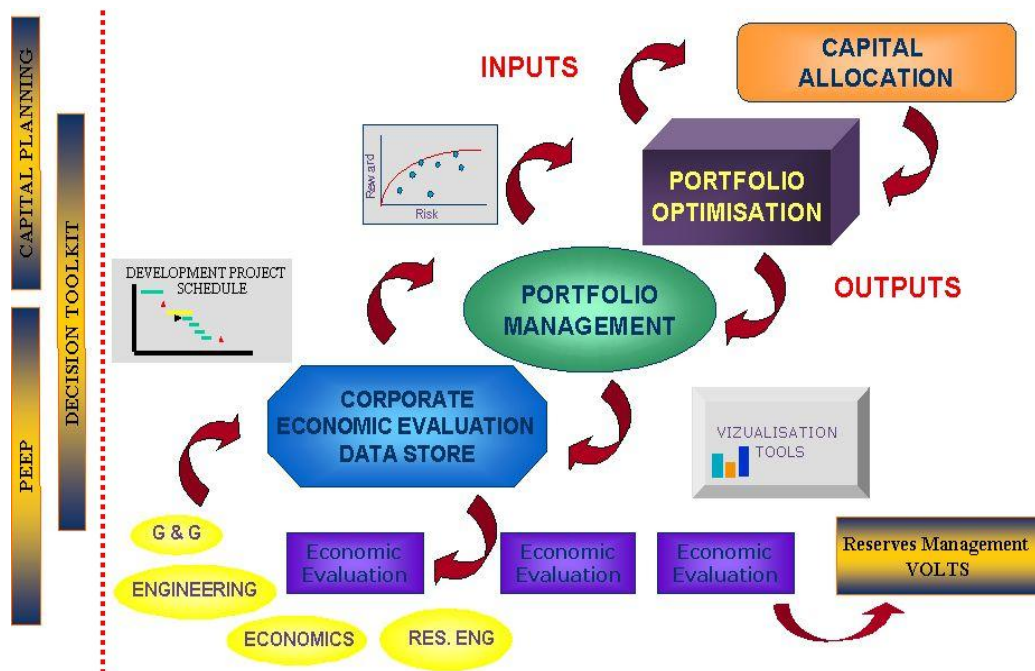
CAPITAL PLANNING

DECISION TOOLKIT

PEEP

INPUTS

CAPITAL ALLOCATION

Reward

Risk

PORTFOLIO OPTIMISATION

OUTPUTS

DEVELOPMENT PROJECT SCHEDULE

PORTFOLIO MANAGEMENT

CORPORATE ECONOMIC EVALUATION DATA STORE

VIZUALISATION TOOLS

G & G

ENGINEERING

ECONOMICS

RES. ENG

Economic Evaluation

Economic Evaluation

Economic Evaluation

Reserves Management VOLTS